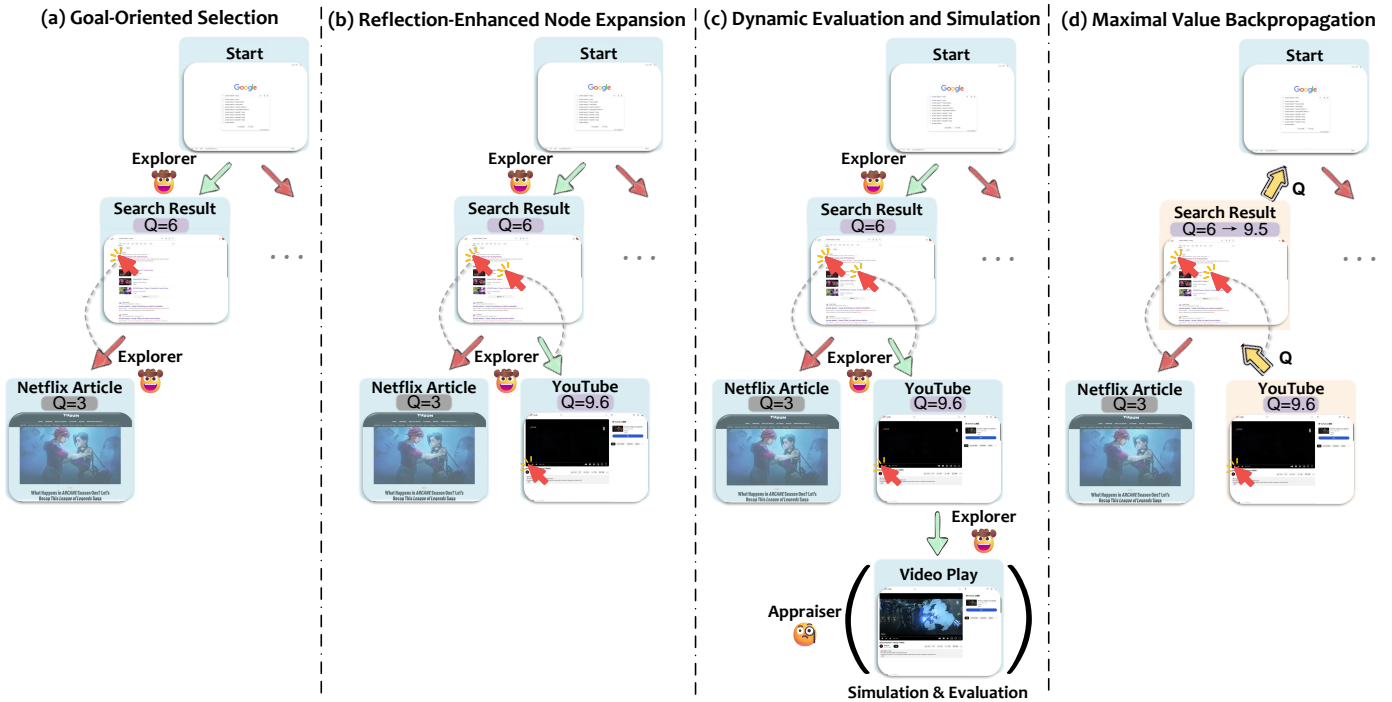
(a) Goal-Oriented Selection

Start

Google

Explorer

Search Result
Q=6

...

Explorer

Netflix Article
Q=3

What Happens in ARCANE Season One? Let's Recap This League of Legends Saga

(b) Reflection-Enhanced Node Expansion

Start

Google

Explorer

Search Result
Q=6

...

Explorer

Netflix Article
Q=3

What Happens in ARCANE Season One? Let's Recap This League of Legends Saga

YouTube
Q=9.6

(c) Dynamic Evaluation and Simulation

Start

Google

Explorer

Search Result
Q=6

...

Explorer

Netflix Article
Q=3

What Happens in ARCANE Season One? Let's Recap This League of Legends Saga

YouTube
Q=9.6

Explorer

Video Play

Appraiser

Simulation & Evaluation

(d) Maximal Value Backpropagation

Start

Google

Q

Search Result
Q=6 → 9.5

...

Q

Netflix Article
Q=3

What Happens in ARCANE Season One? Let's Recap This League of Legends Saga

YouTube
Q=9.6